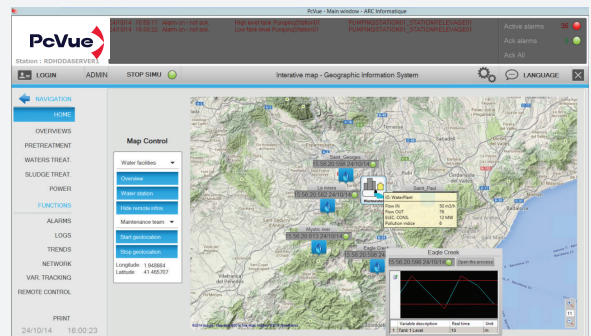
PcVue - Main window - ARC Informatique

PcVue
Station : RDHDDASERVER1

24/10/14 16:02:23 Alarm on - not ack. High level tank Pumping|Station01 PUMPINGSTATIONS_STATION[RELEVAGE]
24/10/14 16:02:22 Alarm on - not ack. Low flow level Pumping|Station01 PUMPINGSTATIONS_STATION[RELEVAGE]

Active alarms 36
Ack alarms
Ack All

LOGIN ADMIN STOP SIMU Interative map - Geographic Information System LANGUAGE

NAVIGATION
HOME
OVERVIEWS
PRETREATMENT
WATERS TREAT.
SLUDGE TREAT.
POWER
FUNCTIONS
ALARMS
LOGS
TRENDS
NETWORK
VAR. TRACKING
REMOTE CONTROL

PRINT
24/10/14 16:00:23

Map Control
Water facilities
Overview
Water station
Hide remote infos
Maintenance team
Start geolocation
Stop geolocation
Longitude 1.848664
Latitude 41.465707

Saint_Georges
15:56:20.596 24/10/14
La Garriga
15:56:20.062 24/10/14
Mystic_river
15:56:20.613 24/10/14
Sant_Paul

ID: WaterPlant
Flow IN 50 m3/h
Flow OUT 75
ELEC. CONS. 12 MW
Pollution indice 0

Eagle Creek
15:56:20.596 24/10/14 Open the process
Variable description Real time Unit
1 Tank 1 Level 13 m